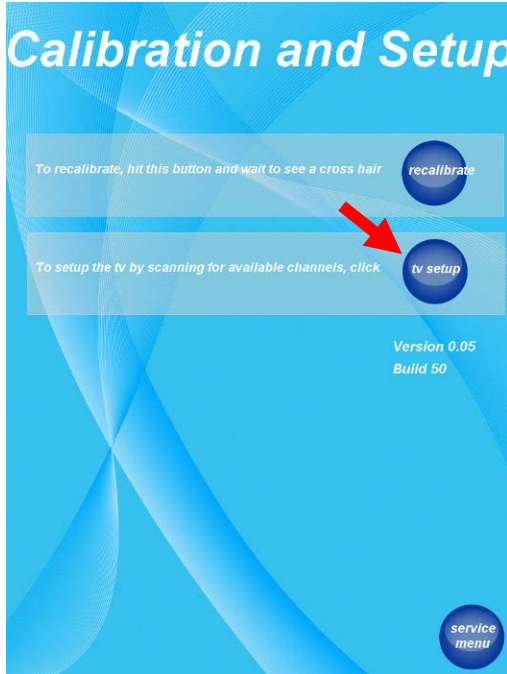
Calibration and Setup

To recalibrate, hit this button and wait to see a cross hair

recalibrate

To setup the tv by scanning for available channels, click

tv setup

Version 0.05
Build 50

service menu